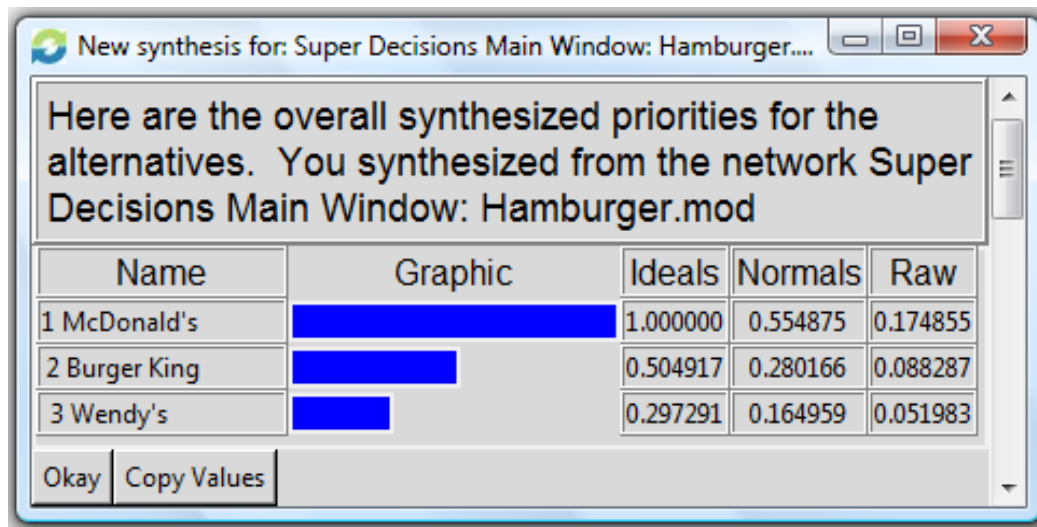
New synthesis for: Super Decisions Main Window: Hamburger....

Here are the overall synthesized priorities for the alternatives. You synthesized from the network Super Decisions Main Window: Hamburger.mod

| Name | Graphic | Ideals | Normals | Raw |
|---|---|---|---|---|
| 1 McDonald's | | 1.000000 | 0.554875 | 0.174855 |
| 2 Burger King | | 0.504917 | 0.280166 | 0.088287 |
| 3 Wendy's | | 0.297291 | 0.164959 | 0.051983 |

Okay Copy Values